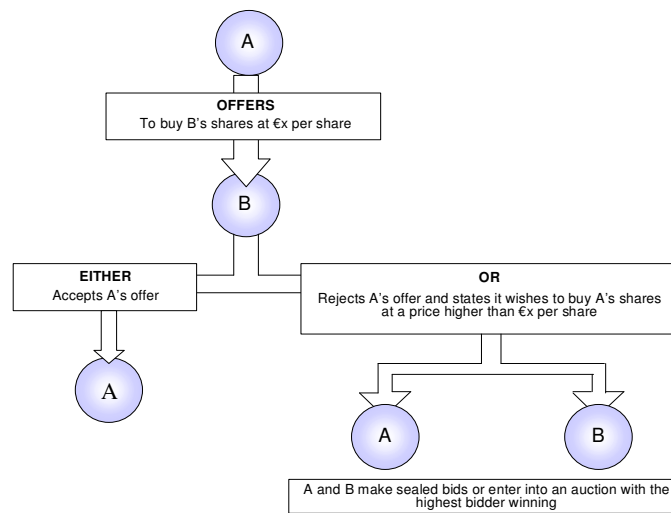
A

OFFERS
To buy B's shares at €x per share

B

EITHER
Accepts A's offer

OR
Rejects A's offer and states it wishes to buy A's shares at a price higher than €x per share

A

A

B

A and B make sealed bids or enter into an auction with the highest bidder winning